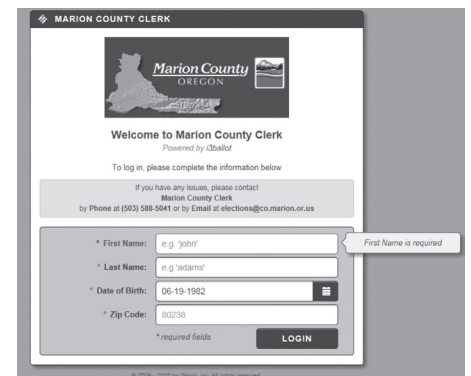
MARION COUNTY CLERK

Marion County
OREGON

Welcome to Marion County Clerk
Powered by i3ballot

To log in, please complete the information below

If you have any issues, please contact
Marion County Clerk
by Phone at (503) 588-5041 or by Email at elections@co.marion.or.us

* First Name: e.g. 'john'
First Name is required
* Last Name: e.g 'adams'
* Date of Birth: 06-19-1982
* Zip Code: 80238
* required fields
LOGIN

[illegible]